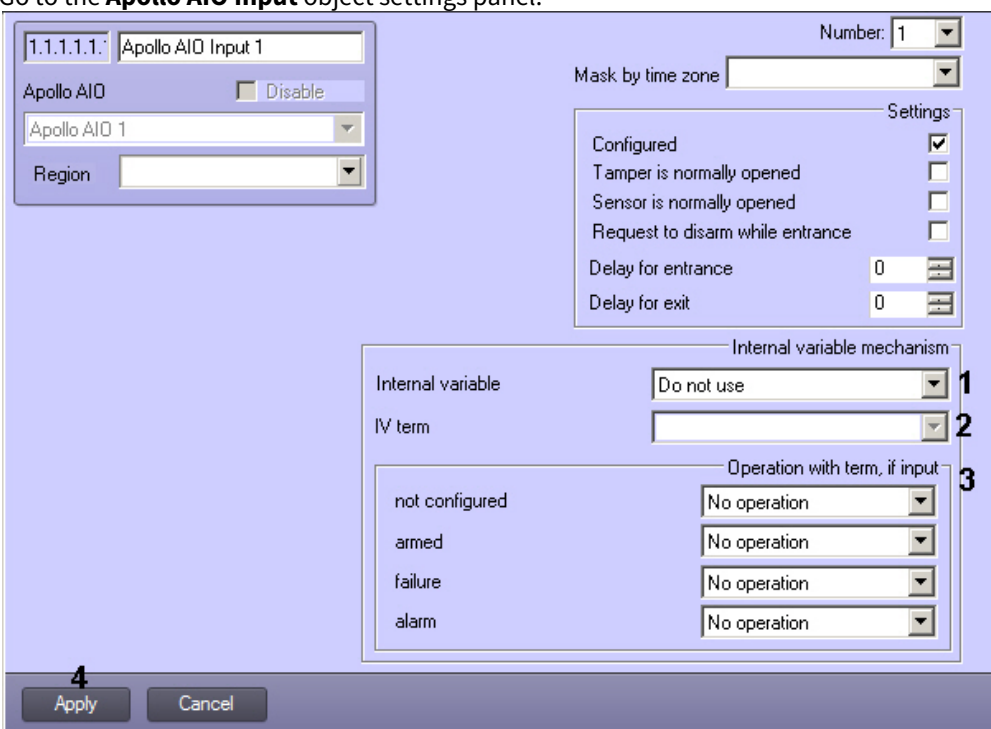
Go to the **Apollo AIO Input** object settings panel.

1.1.1.1.1 Apollo AIO Input 1

Apollo AIO Disable

Apollo AIO 1

Region

Number: 1

Mask by time zone

Settings

Configured

Tamper is normally opened

Sensor is normally opened

Request to disarm while entrance

Delay for entrance 0

Delay for exit 0

Internal variable mechanism

Internal variable Do not use 1

IV term 2

Operation with term, if input 3

not configured No operation

armed No operation

failure No operation

alarm No operation

4

Apply Cancel